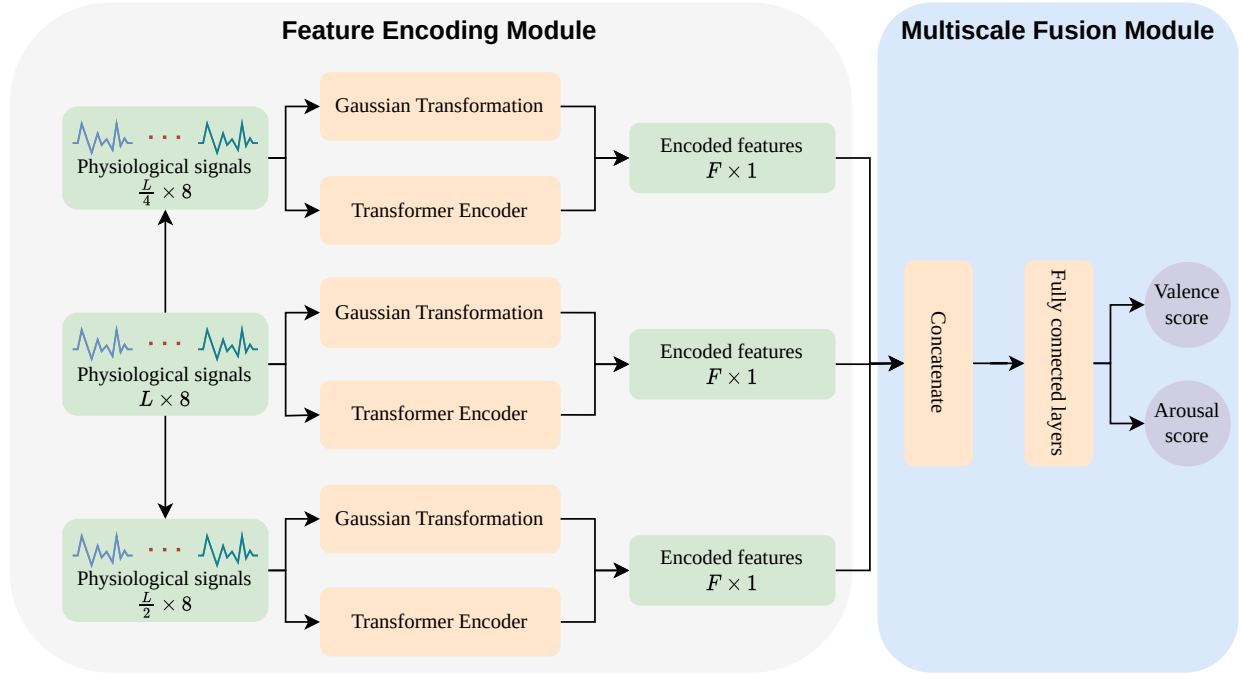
Feature Encoding Module

Multiscale Fusion Module

Physiological signals $\frac{L}{4} \times 8$

Gaussian Transformation

Transformer Encoder

Encoded features $F \times 1$

Physiological signals $L \times 8$

Gaussian Transformation

Transformer Encoder

Encoded features $F \times 1$

Physiological signals $\frac{L}{2} \times 8$

Gaussian Transformation

Transformer Encoder

Encoded features $F \times 1$

Concatenate

Fully connected layers

Valence score

Arousal score